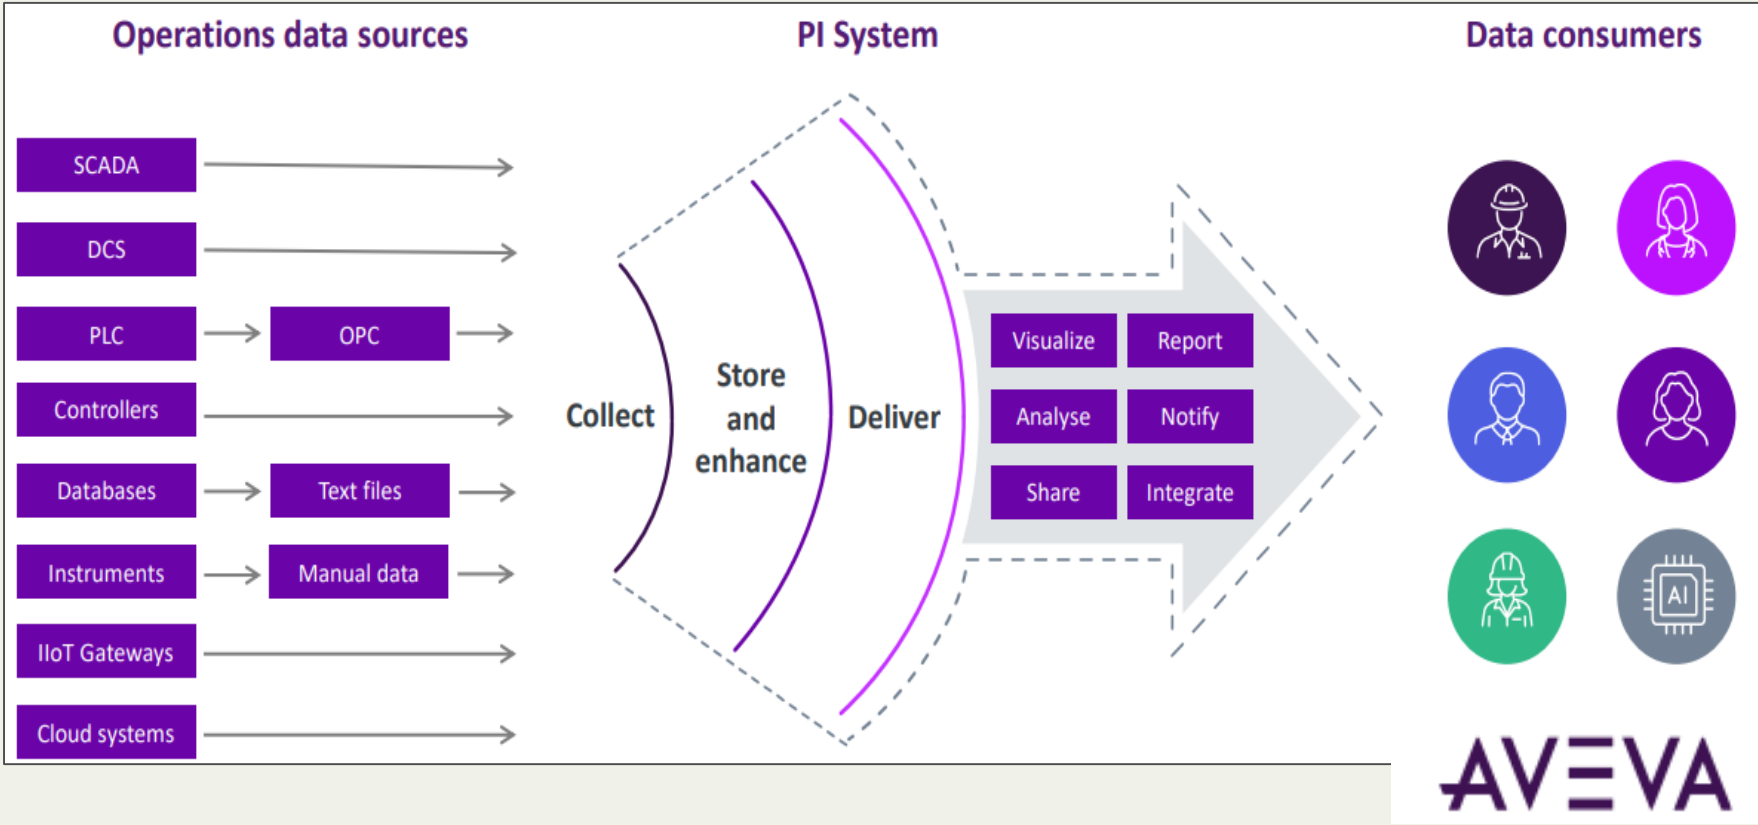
Operations data sources

PI System

Data consumers

SCADA

DCS

PLC

OPC

Controllers

Databases

Text files

Instruments

Manual data

IIoT Gateways

Cloud systems

Collect

Store and enhance

Deliver

Visualize

Report

Analyse

Notify

Share

Integrate

AI

AVEVA